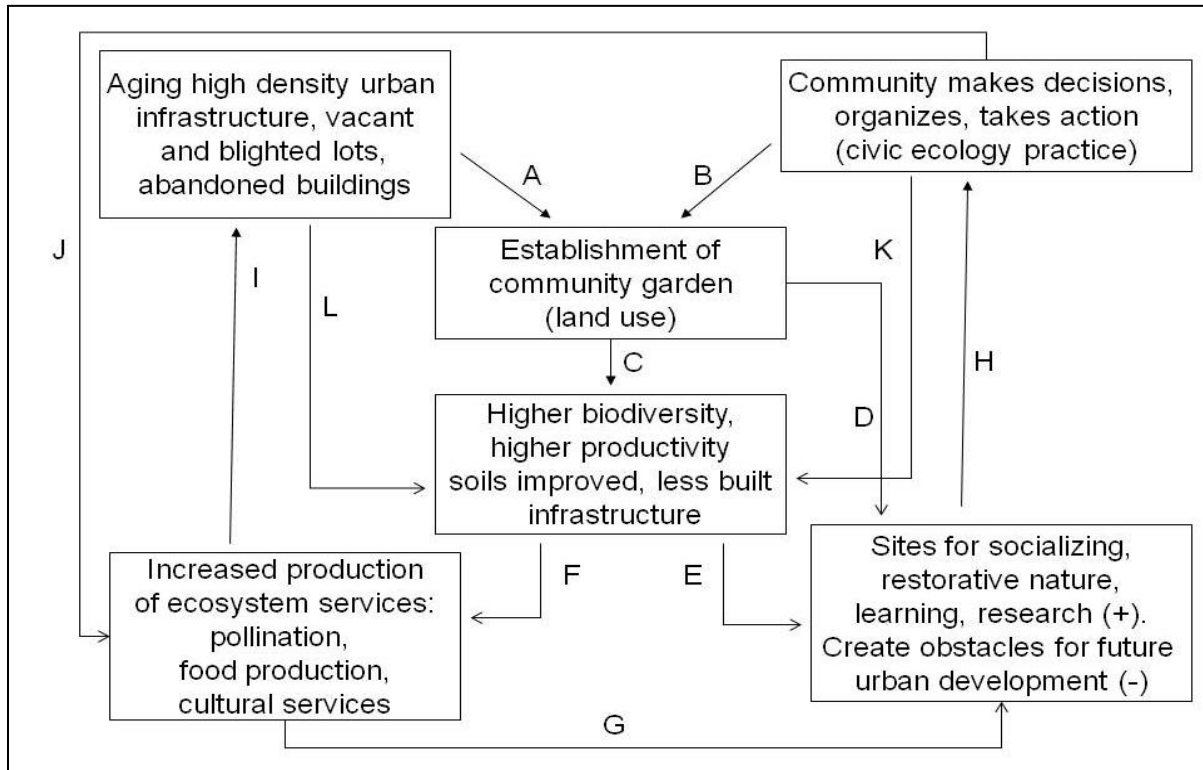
Aging high density urban infrastructure, vacant and blighted lots, abandoned buildings

Community makes decisions, organizes, takes action (civic ecology practice)

A

B

J

I

L

Establishment of community garden (land use)

K

C

H

Higher biodiversity, higher productivity soils improved, less built infrastructure

D

F

E

Increased production of ecosystem services: pollination, food production, cultural services

Sites for socializing, restorative nature, learning, research (+). Create obstacles for future urban development (-)

G